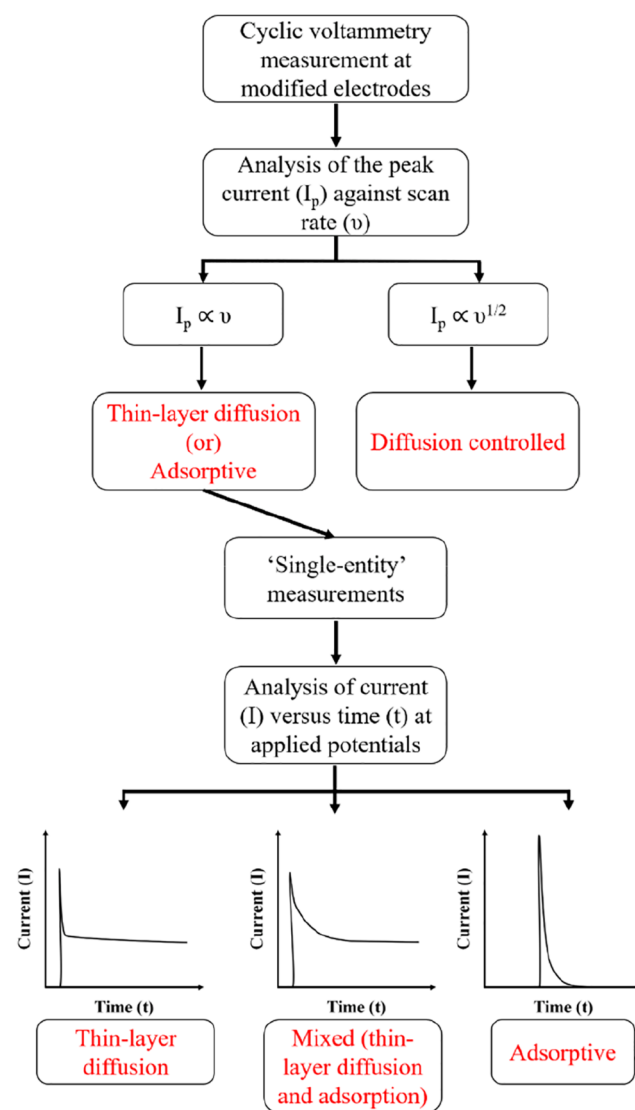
Cyclic voltammetry measurement at modified electrodes

Analysis of the peak current ($I_p$) against scan rate (υ)

$I_p \propto υ$

$I_p \propto υ^{1/2}$

Thin-layer diffusion (or) Adsorptive

Diffusion controlled

'Single-entity' measurements

Analysis of current (I) versus time (t) at applied potentials

Current (I)

Time (t)

Thin-layer diffusion

Current (I)

Time (t)

Mixed (thin-layer diffusion and adsorption)

Current (I)

Time (t)

Adsorptive